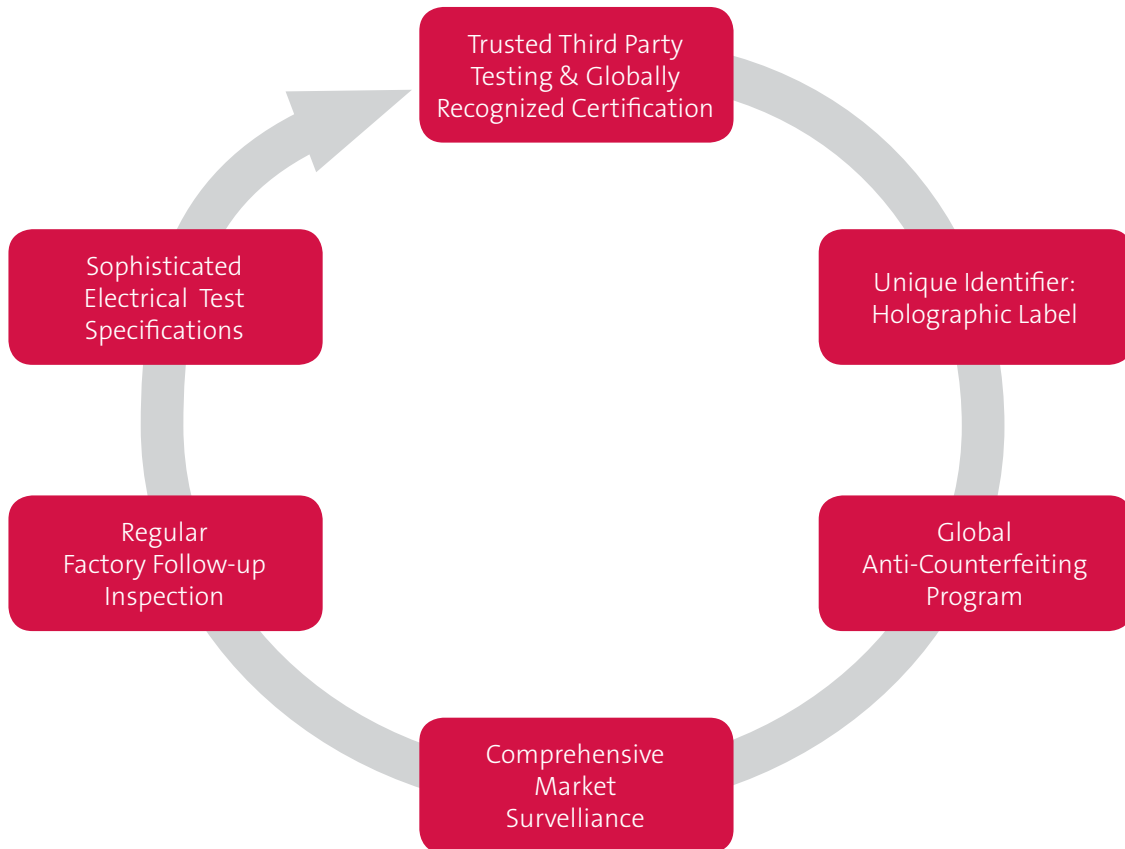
Trusted Third Party Testing & Globally Recognized Certification

Unique Identifier: Holographic Label

Global Anti-Counterfeiting Program

Comprehensive Market Survelliance

Regular Factory Follow-up Inspection

Sophisticated Electrical Test Specifications